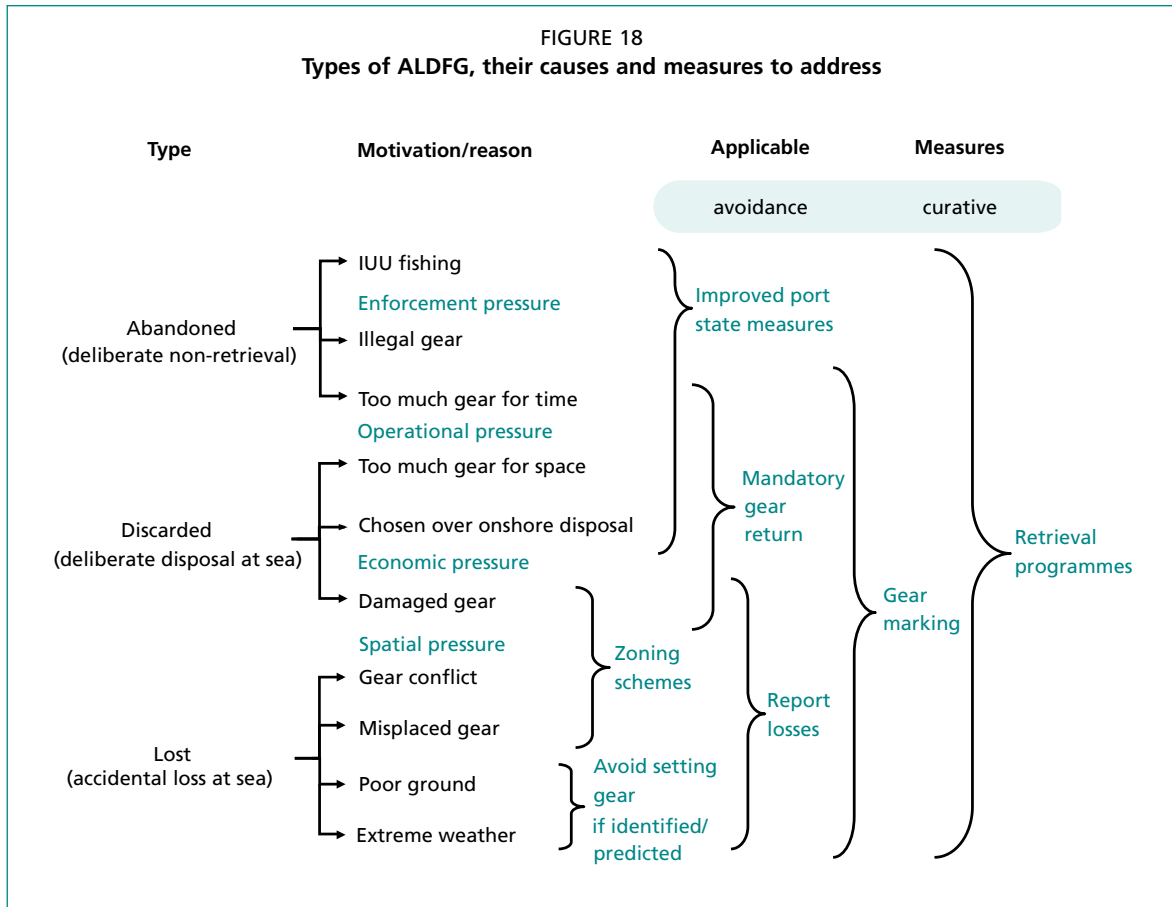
FIGURE 18
**Types of ALDFG, their causes and measures to address**

Type

Motivation/reason

Applicable

Measures

avoidance

curative

Abandoned
(deliberate non-retrieval)

IUU fishing

Enforcement pressure

Illegal gear

Too much gear for time

Operational pressure

Discarded
(deliberate disposal at sea)

Too much gear for space

Chosen over onshore disposal

Economic pressure

Damaged gear

Spatial pressure

Lost
(accidental loss at sea)

Gear conflict

Misplaced gear

Poor ground

Extreme weather

Improved port state measures

Mandatory gear return

Zoning schemes

Avoid setting gear if identified/ predicted

Report losses

Gear marking

Retrieval programmes